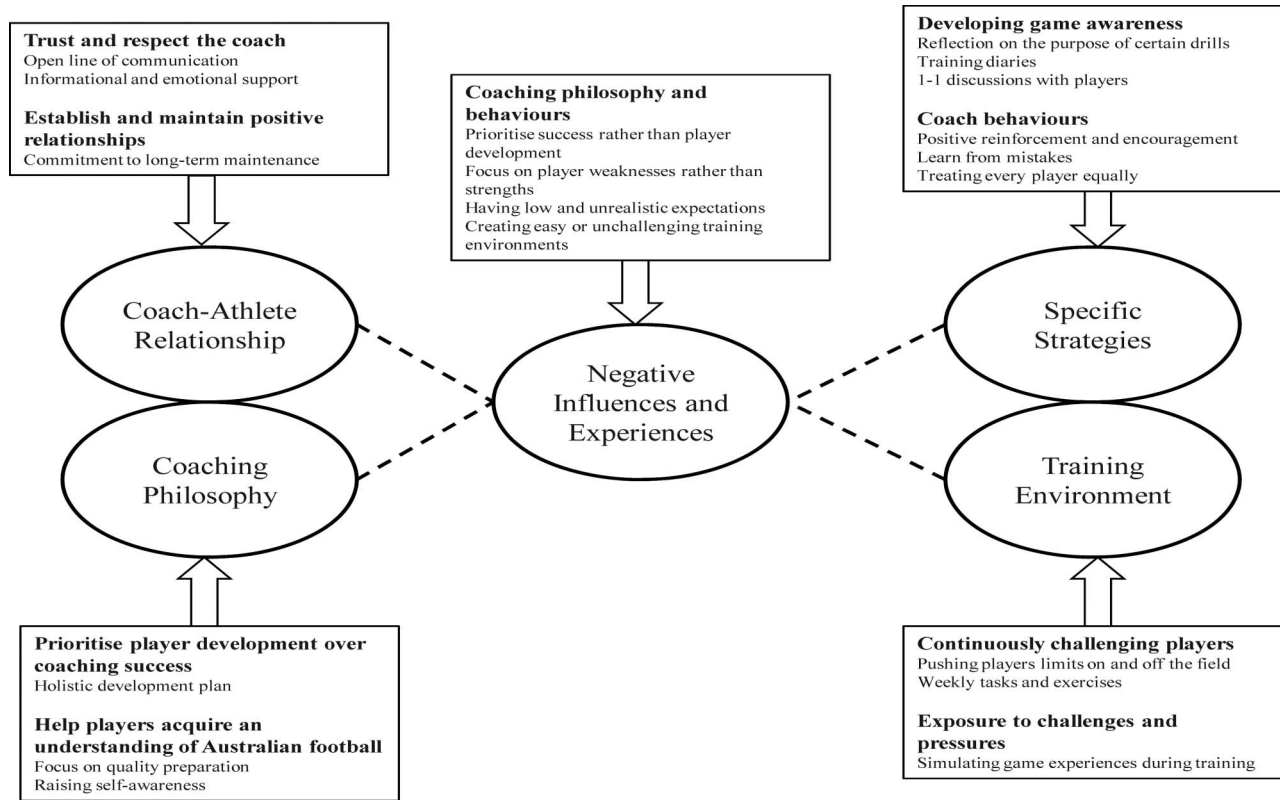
**Trust and respect the coach**
Open line of communication
Informational and emotional support

**Establish and maintain positive relationships**
Commitment to long-term maintenance

**Coaching philosophy and behaviours**
Prioritise success rather than player development
Focus on player weaknesses rather than strengths
Having low and unrealistic expectations
Creating easy or unchallenging training environments

**Developing game awareness**
Reflection on the purpose of certain drills
Training diaries
1-1 discussions with players

**Coach behaviours**
Positive reinforcement and encouragement
Learn from mistakes
Treating every player equally

Coach-Athlete Relationship

Coaching Philosophy

Negative Influences and Experiences

Specific Strategies

Training Environment

**Prioritise player development over coaching success**
Holistic development plan

**Help players acquire an understanding of Australian football**
Focus on quality preparation
Raising self-awareness

**Continuously challenging players**
Pushing players limits on and off the field
Weekly tasks and exercises

**Exposure to challenges and pressures**
Simulating game experiences during training